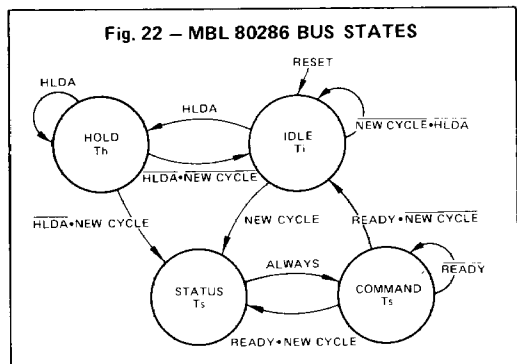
Fig. 22 – MBL 80286 BUS STATES

RESET

HLDA

HLDA

HOLD
Th

IDLE
Ti

$\overline{\text{NEW CYCLE}} \cdot \overline{\text{HLDA}}$

$\overline{\text{HLDA}} \cdot \overline{\text{NEW CYCLE}}$

$\overline{\text{HLDA}} \cdot \text{NEW CYCLE}$

NEW CYCLE

READY $\cdot \overline{\text{NEW CYCLE}}$

ALWAYS

$\overline{\text{READY}}$

STATUS
Ts

COMMAND
Ts

READY $\cdot$ NEW CYCLE